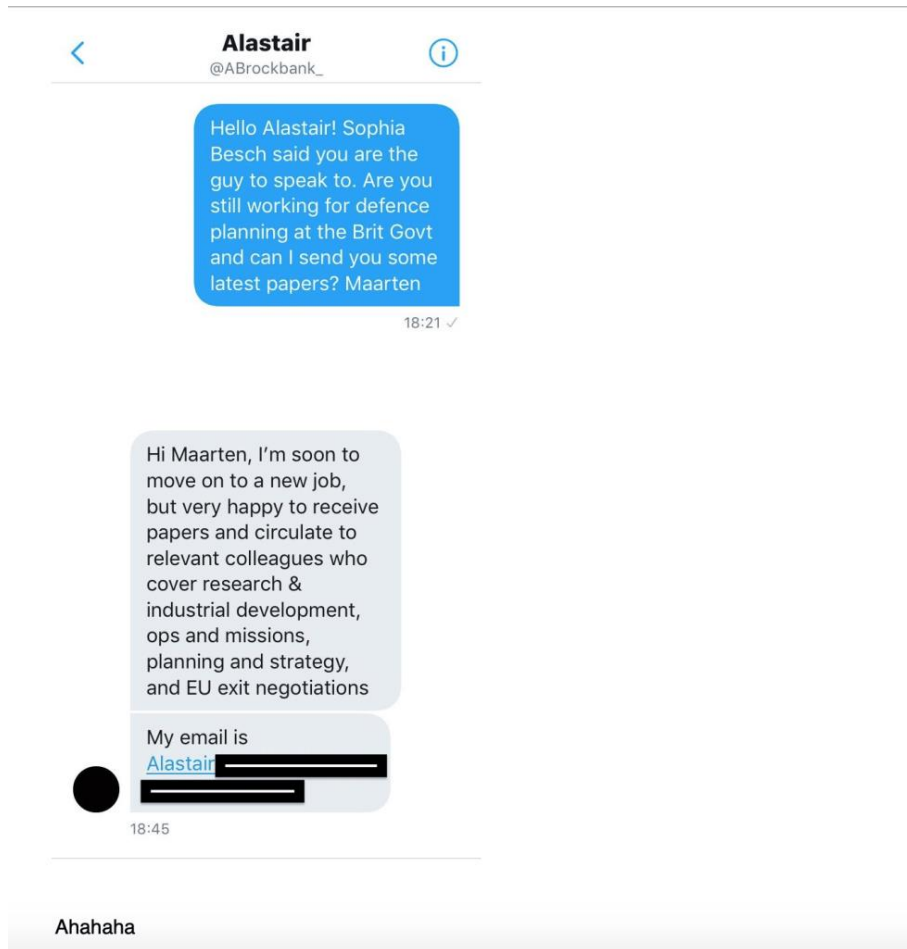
Alastair
@ABrockbank_

Hello Alastair! Sophia Besch said you are the guy to speak to. Are you still working for defence planning at the Brit Govt and can I send you some latest papers? Maarten

18:21 ✓

Hi Maarten, I'm soon to move on to a new job, but very happy to receive papers and circulate to relevant colleagues who cover research & industrial development, ops and missions, planning and strategy, and EU exit negotiations

My email is Alastair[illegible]

18:45

Ahahaha